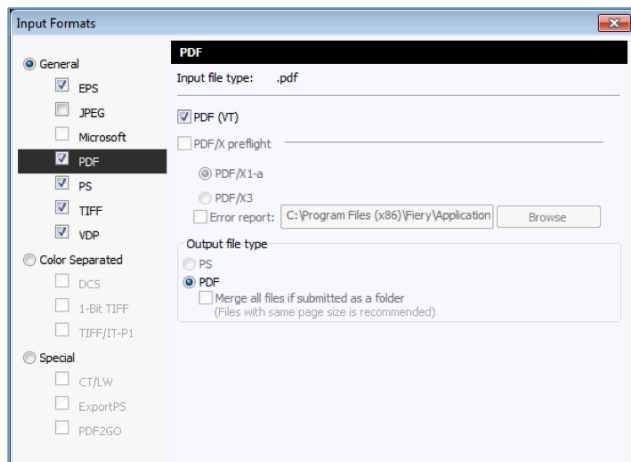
Input Formats

General
EPS
JPEG
Microsoft
PDF
PS
TIFF
VDP
Color Separated
DCS
1-Bit TIFF
TIFF/IT-P1
Special
CT/LW
ExportPS
PDF2GO

PDF
Input file type: .pdf

PDF (VT)
PDF/X preflight
PDF/X1-a
PDF/X3
Error report: C:\Program Files (x86)\Fiery\Application
Browse

Output file type
PS
PDF
Merge all files if submitted as a folder
(Files with same page size is recommended)